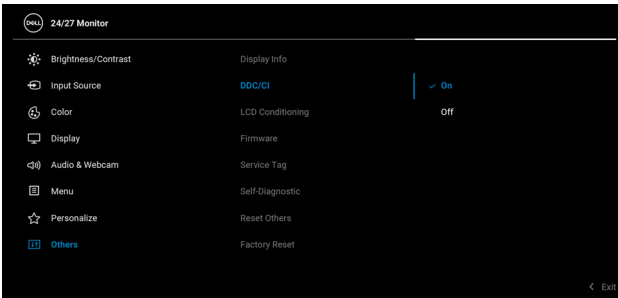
DELL 24/27 Monitor

Brightness/Contrast
Input Source
Color
Display
Audio & Webcam
Menu
Personalize
Others

Display Info
DDC/CI
LCD Conditioning
Firmware
Service Tag
Self-Diagnostic
Reset Others
Factory Reset

✓ On
Off

< Exit